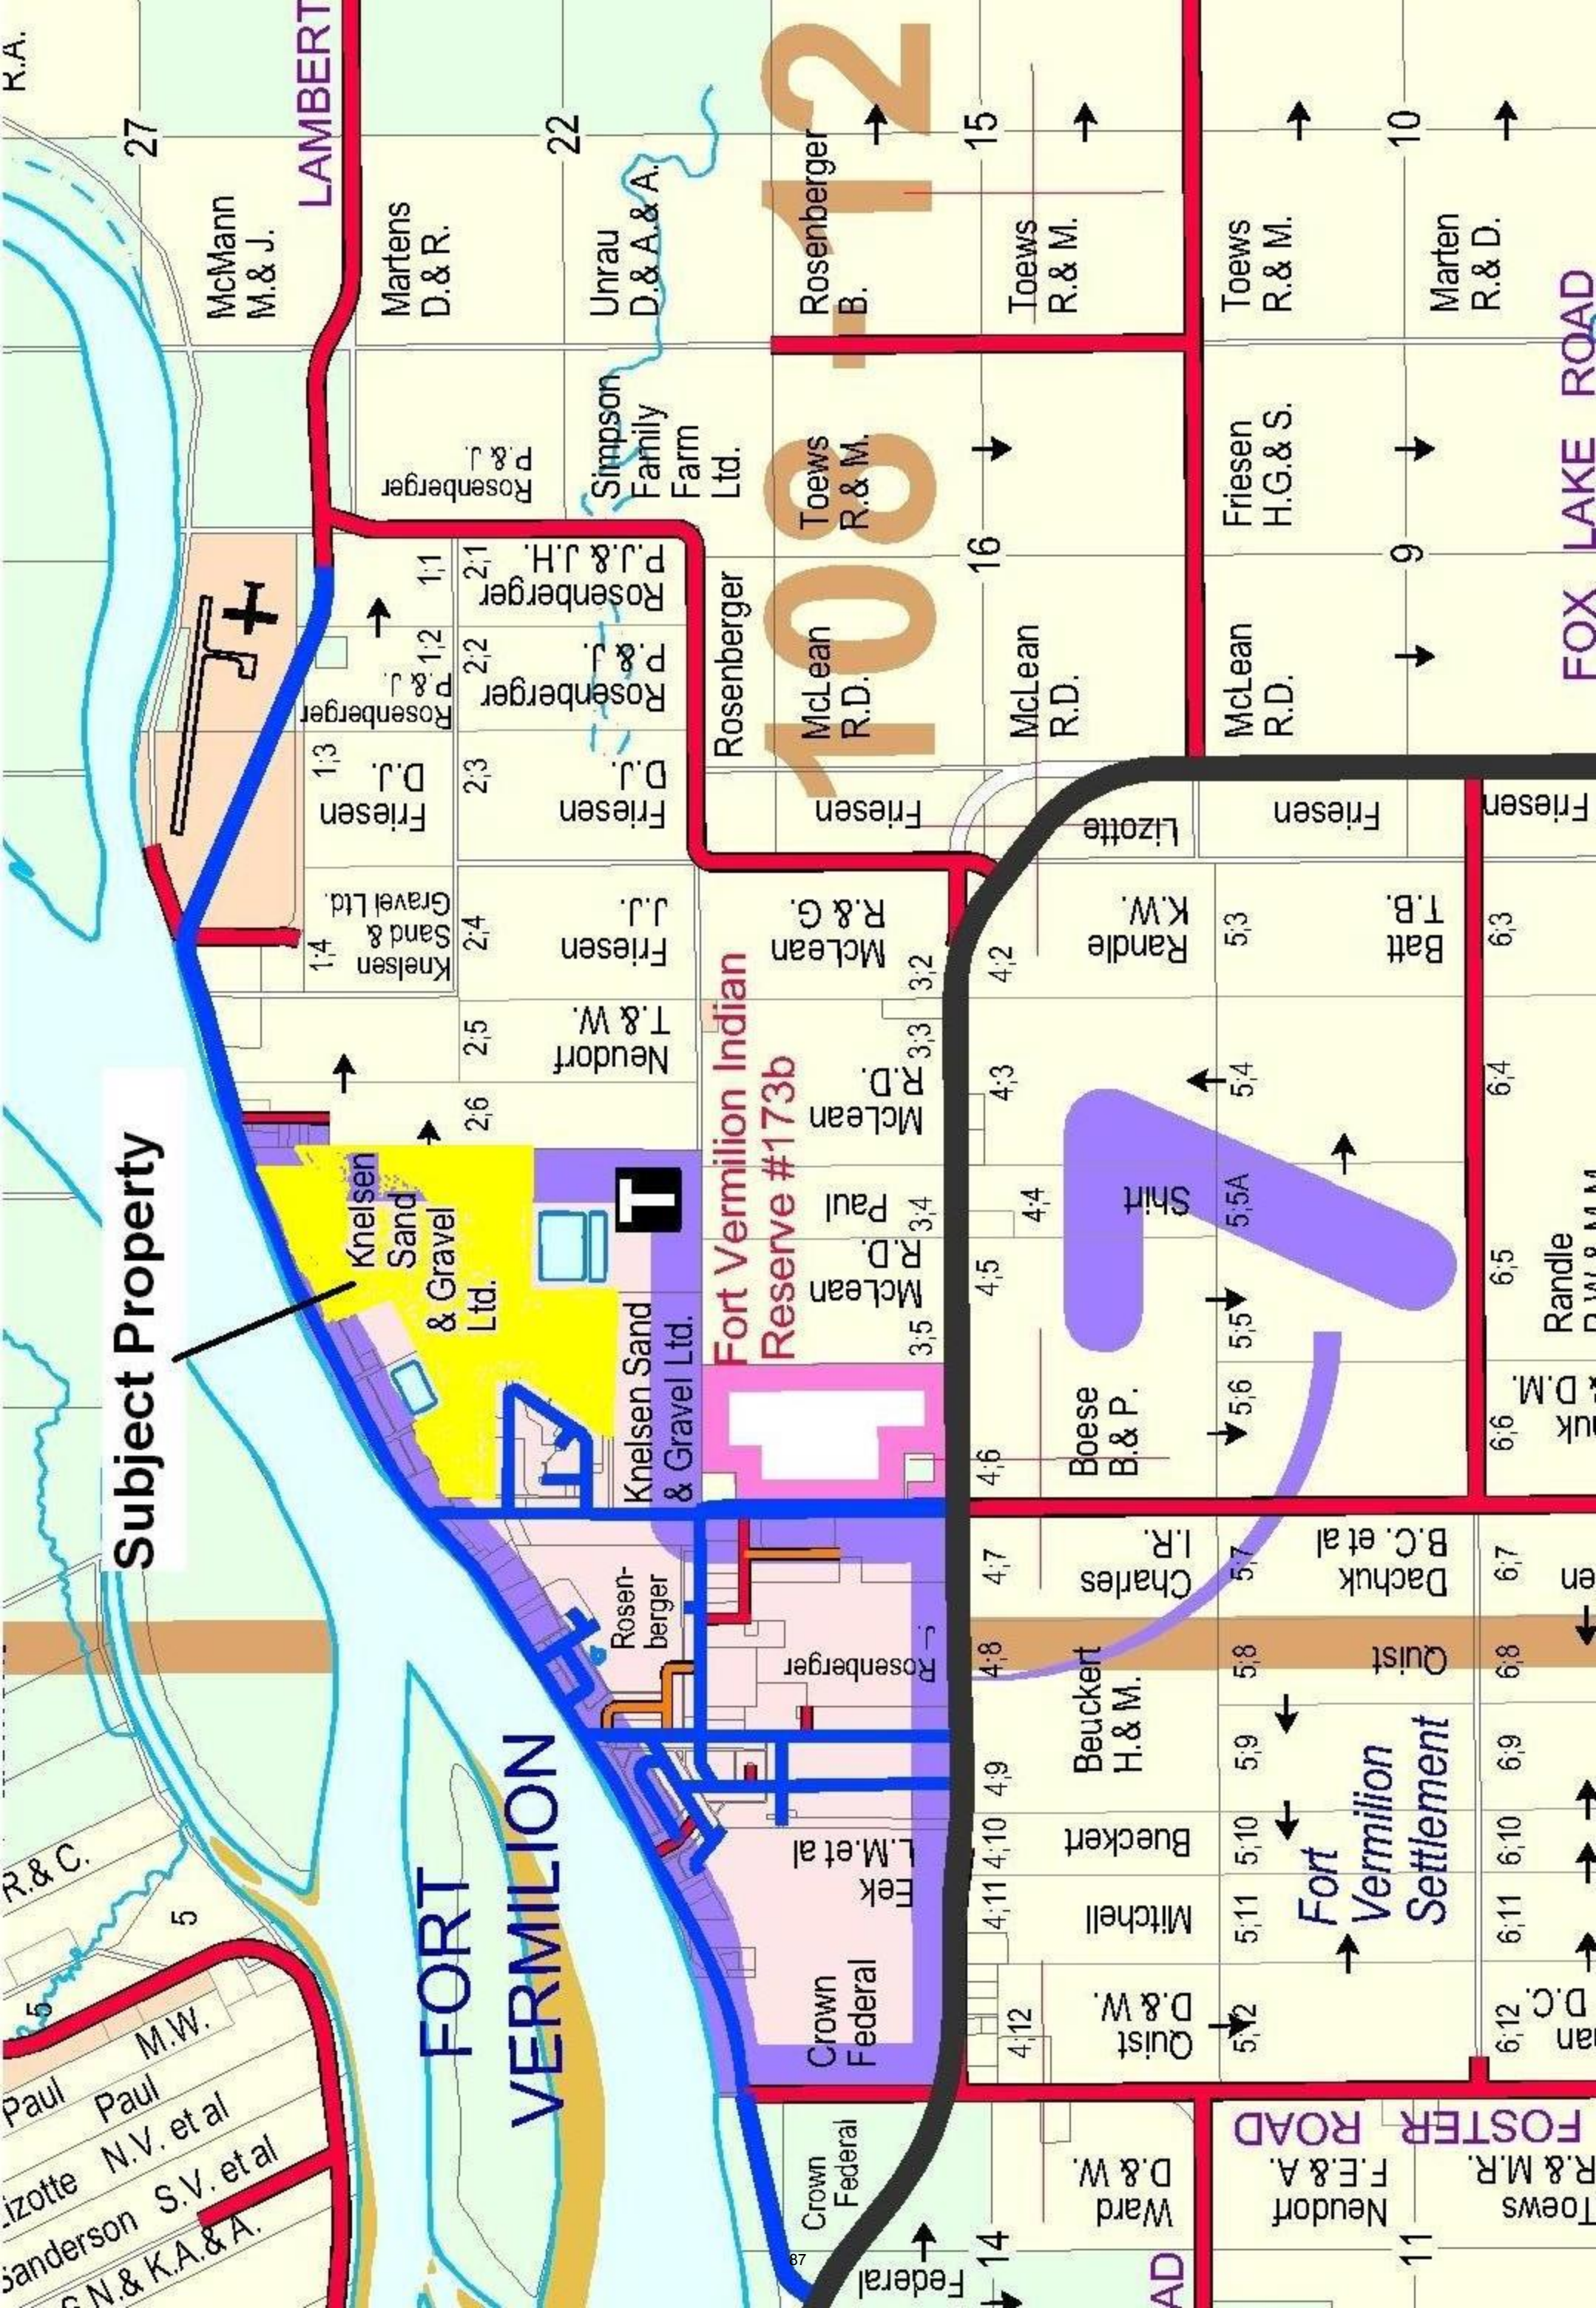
R.A.
27
McMann M.& J.
LAMBERT
Martens D.& R.
22
Unrau D.& A.& A.
Rosenberger B.
15
Toews R.& M.
Toews R.& M.
10
Marten R.& D.
108 12
Rosenberger P.& J.
Simpson Family Farm Ltd.
Toews R.& M.
16
Friesen H.G.& S.
9
FOX LAKE ROAD
1;1
2;1
Rosenberger P.J.& J.H.
Rosenberger
McLean R.D.
McLean R.D.
McLean R.D.
1;2
2;2
Rosenberger P.& J.
Rosenberger P.& J.
1;3
2;3
Friesen D.J.
Friesen D.J.
Friesen
Lizotte
Friesen
Friesen
1;4
Knelsen Sand & Gravel Ltd.
2;4
Friesen J.J.
McLean R.& G.
Randle K.W.
5;3
Batt T.B.
6;3
Subject Property
2;5
Neudorf T.& W.
3;2
4;2
3;3
2;6
McLean R.D.
4;3
5;4
6;4
Knelsen Sand & Gravel Ltd.
T
Fort Vermilion Indian Reserve #173b
Paul
3;4
4;4
Shift
5;5A
McLean R.D.
3;5
4;5
5;5
6;5
Randle
Knelsen Sand & Gravel Ltd.
Boese B.& P.
5;6
4;6
6;6
D.M.
4;7
Charles I.R.
5;7
Dachuk B.C. et al
6;7
Rosen-berger
Rosenberger
4;8
Beuckert H.& M.
5;8
Quist
6;8
FORT VERMILION
4;9
5;9
6;9
4;10
Bueckert
5;10
6;10
Eek L.M. et al
4;11
Mitchell
5;11
Fort Vermilion Settlement
6;11
R.& C.
5
5
Crown Federal
4;12
Quist D.& W.
5;12
6;12
D.C.
M.W.
Paul
Paul
Lizotte N.V. et al
Sanderson S.V. et al
N.& K.A.& A.
Crown Federal
Ward D.& W.
FOSTER ROAD
Neudorf F.E.& A.
Toews R.& M.R.
14
Federal
11
87
AD